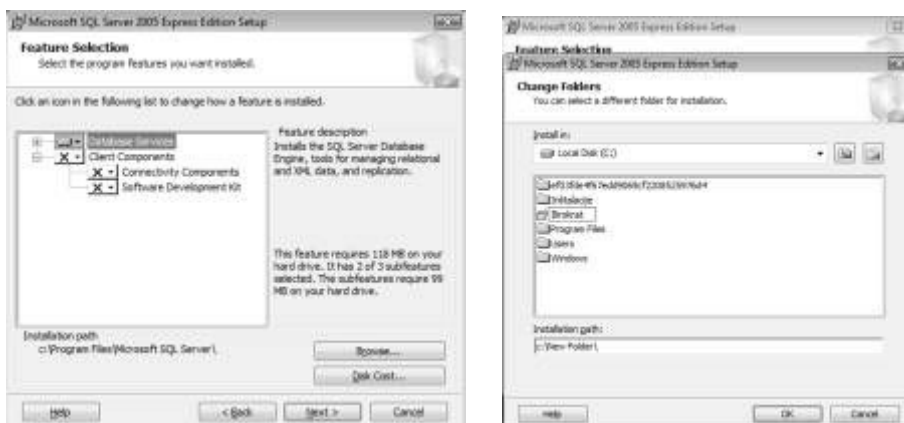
Microsoft SQL Server 2005 Express Edition Setup

Feature Selection
Select the program features you want installed.

Click an icon in the following list to change how a feature is installed.

Database Services
Client Components
Connectivity Components
Software Development Kit

Feature description
Installs the SQL Server Database Engine, tools for managing relational and XML data, and replication.

This feature requires 118 MB on your hard drive. It has 2 of 3 subfeatures selected. The subfeatures require 99 MB on your hard drive.

Installation path
c:\Program Files\Microsoft SQL Server\

Browse...

Disk Cost...

Help

< Back

Next >

Cancel

Microsoft SQL Server 2005 Express Edition Setup

Feature Selection

Microsoft SQL Server 2005 Express Edition Setup

Change Folders
You can select a different folder for installation.

Install in:
Local Disk (C:)

ef53fde4f67ed8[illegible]
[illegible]
Brokrat
Program Files
Users
Windows

Installation path:
C:\New Folder\

Help

OK

Cancel